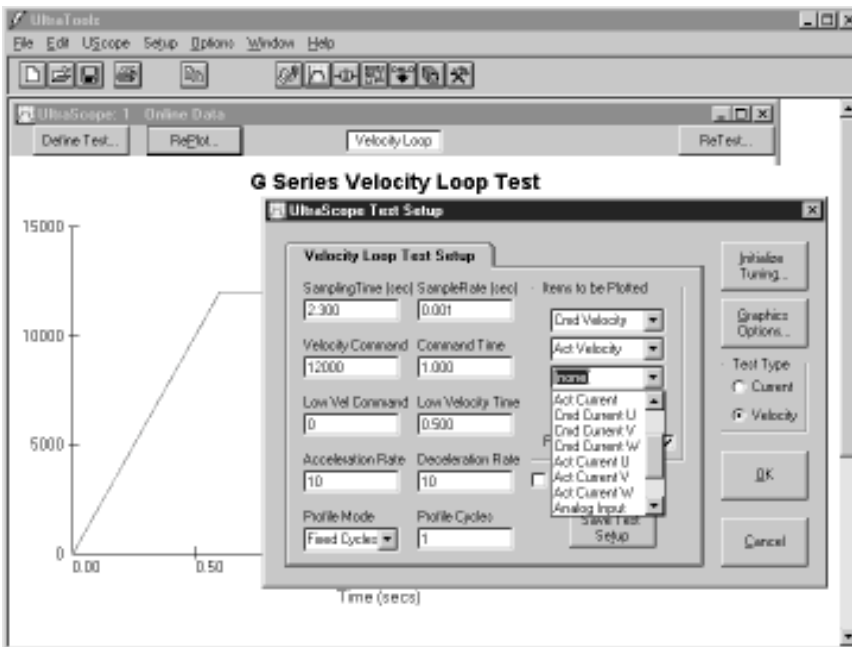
UltraTools

File Edit UScope Setup Options Window Help

UltraScope: 1 Online Data

Define Test... RePlot... Velocity Loop ReTest...

G Series Velocity Loop Test

15000

10000

5000

0

0.00 0.50

Time (secs)

UltraScope Test Setup

Velocity Loop Test Setup

SamplingTime (sec) 2.300

SampleRate (sec) 0.001

Velocity Command 12000

Command Time 1.000

Low Vel Command 0

Low Velocity Time 0.500

Acceleration Rate 10

Deceleration Rate 10

Profile Mode Fixed Cycles

Profile Cycles 1

Items to be Plotted

Cmd Velocity

Act Velocity

none

Act Current
Cmd Current U
Cmd Current V
Cmd Current W
Act Current U
Act Current V
Act Current W
Analog Input

F

Save Test Setup

Initialize Tuning...

Graphics Options...

Test Type

Current

Velocity

OK

Cancel